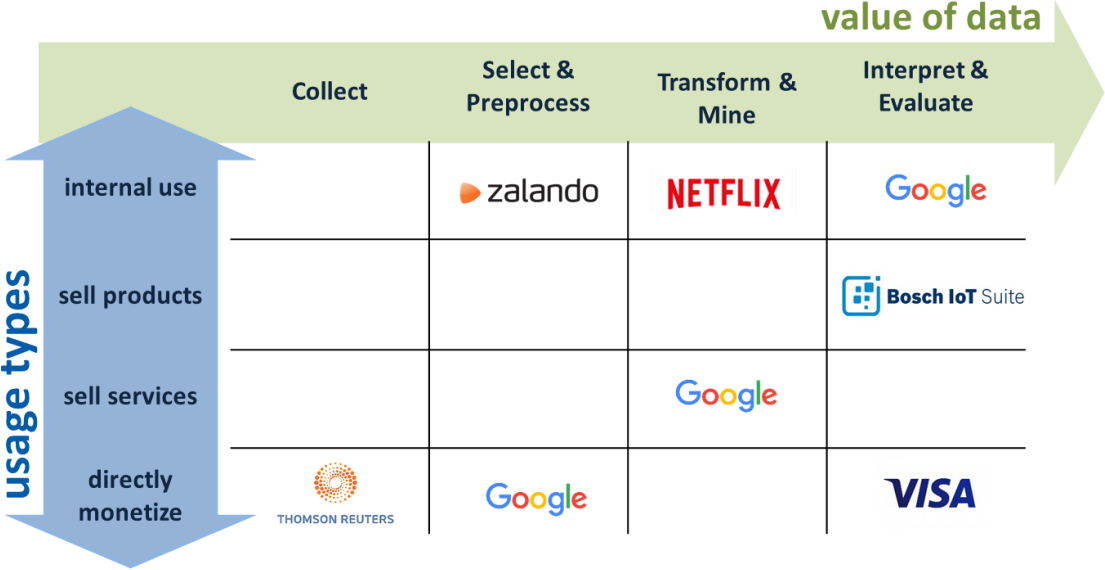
value of data

usage types

| | Collect | Select & Preprocess | Transform & Mine | Interpret & Evaluate |
|---|---|---|---|---|
| internal use | | zalando | NETFLIX | Google |
| sell products | | | | Bosch IoT Suite |
| sell services | | | Google | |
| directly monetize | THOMSON REUTERS | Google | | VISA |